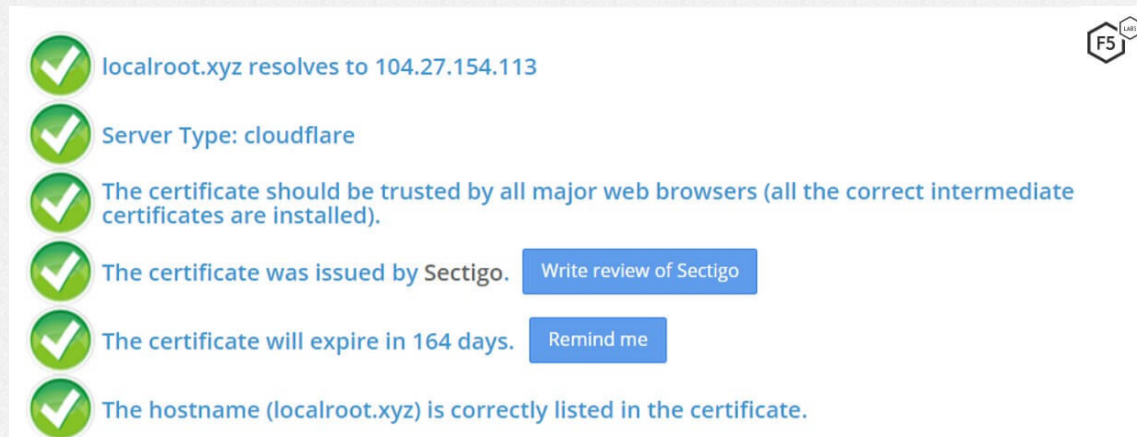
F5 LABS

localroot.xyz resolves to 104.27.154.113

Server Type: cloudflare

The certificate should be trusted by all major web browsers (all the correct intermediate certificates are installed).

The certificate was issued by Sectigo. Write review of Sectigo

The certificate will expire in 164 days. Remind me

The hostname (localroot.xyz) is correctly listed in the certificate.